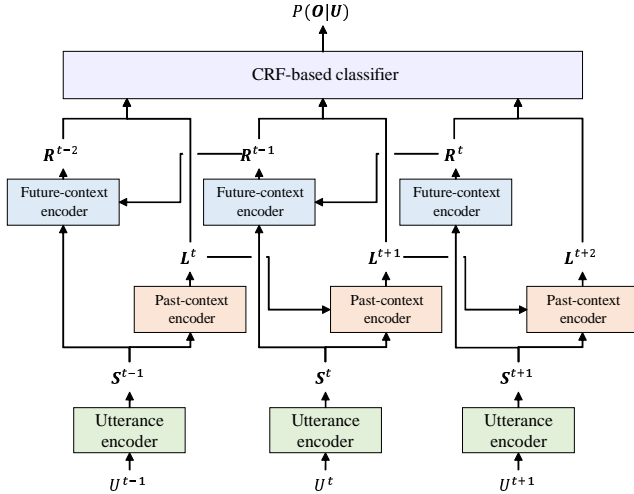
$P(\boldsymbol{O}|\boldsymbol{U})$

CRF-based classifier

$\boldsymbol{R}^{t-2}$

$\boldsymbol{R}^{t-1}$

$\boldsymbol{R}^{t}$

Future-context encoder

Future-context encoder

Future-context encoder

$\boldsymbol{L}^{t}$

$\boldsymbol{L}^{t+1}$

$\boldsymbol{L}^{t+2}$

Past-context encoder

Past-context encoder

Past-context encoder

$\boldsymbol{S}^{t-1}$

$\boldsymbol{S}^{t}$

$\boldsymbol{S}^{t+1}$

Utterance encoder

Utterance encoder

Utterance encoder

$U^{t-1}$

$U^{t}$

$U^{t+1}$